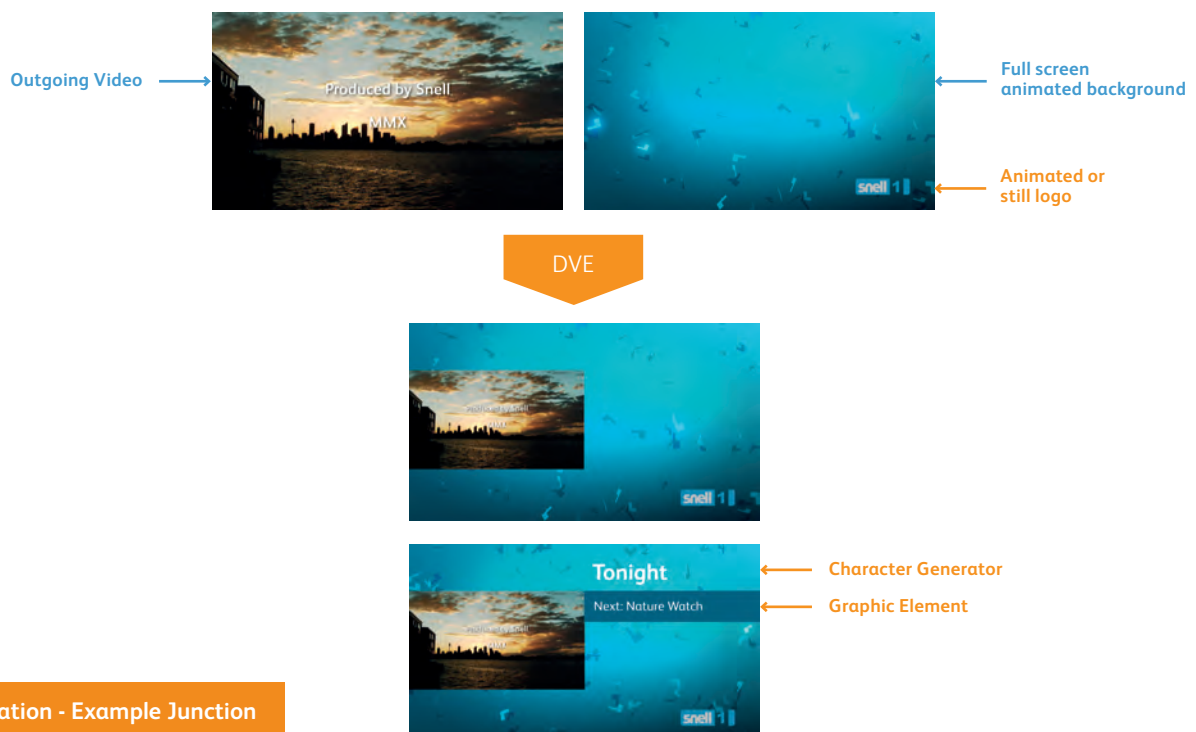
Outgoing Video

Produced by Snell

MMX

Full screen animated background

snell 1

Animated or still logo

DVE

Produced by Snell

MMX

snell 1

Tonight

Next: Nature Watch

Character Generator

Graphic Element

Produced by Snell

snell 1

ation - Example Junction